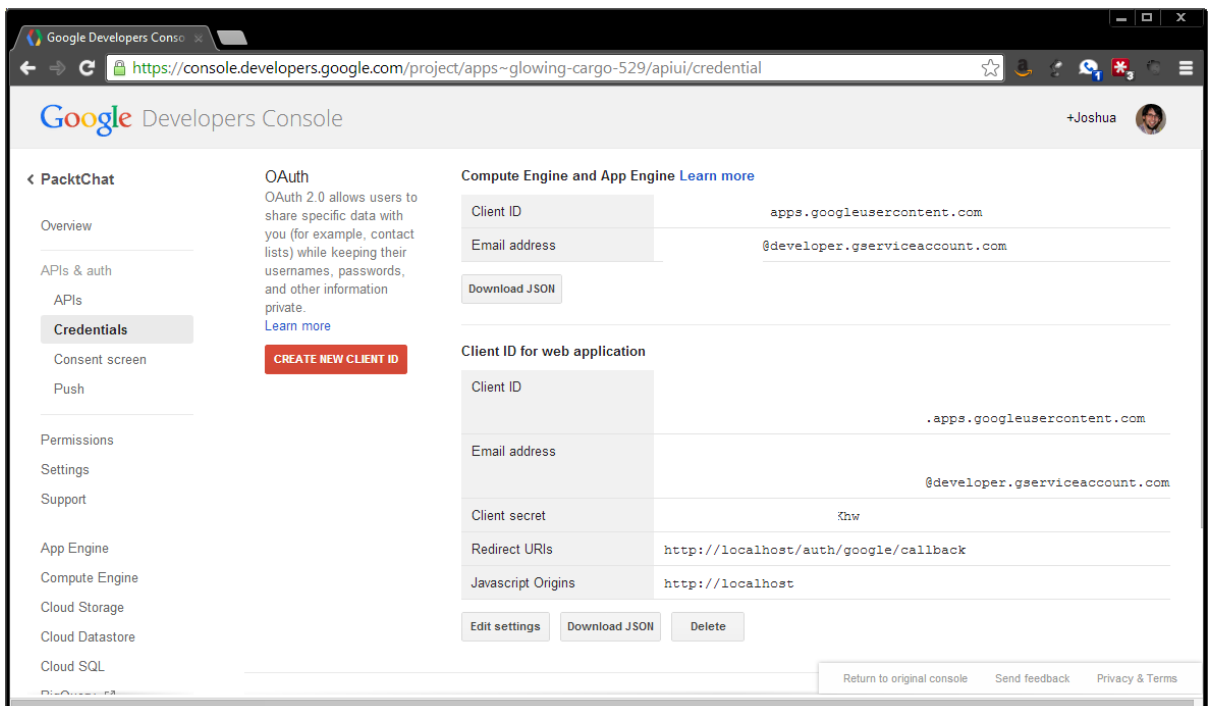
Google Developers Conso ×

https://console.developers.google.com/project/apps~glowing-cargo-529/apiui/credential

Google Developers Console

+Joshua

‹ PacktChat

Overview

APIs & auth

APIs

Credentials

Consent screen

Push

Permissions

Settings

Support

App Engine

Compute Engine

Cloud Storage

Cloud Datastore

Cloud SQL

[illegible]

OAuth

OAuth 2.0 allows users to share specific data with you (for example, contact lists) while keeping their usernames, passwords, and other information private.

Learn more

CREATE NEW CLIENT ID

Compute Engine and App Engine Learn more

| Client ID | apps.googleusercontent.com |
|---|---|
| Email address | @developer.gserviceaccount.com |

Download JSON

Client ID for web application

| Client ID | .apps.googleusercontent.com |
|---|---|
| Email address | @developer.gserviceaccount.com |
| Client secret | Khw |
| Redirect URIs | http://localhost/auth/google/callback |
| Javascript Origins | http://localhost |

Edit settings

Download JSON

Delete

Return to original console

Send feedback

Privacy & Terms